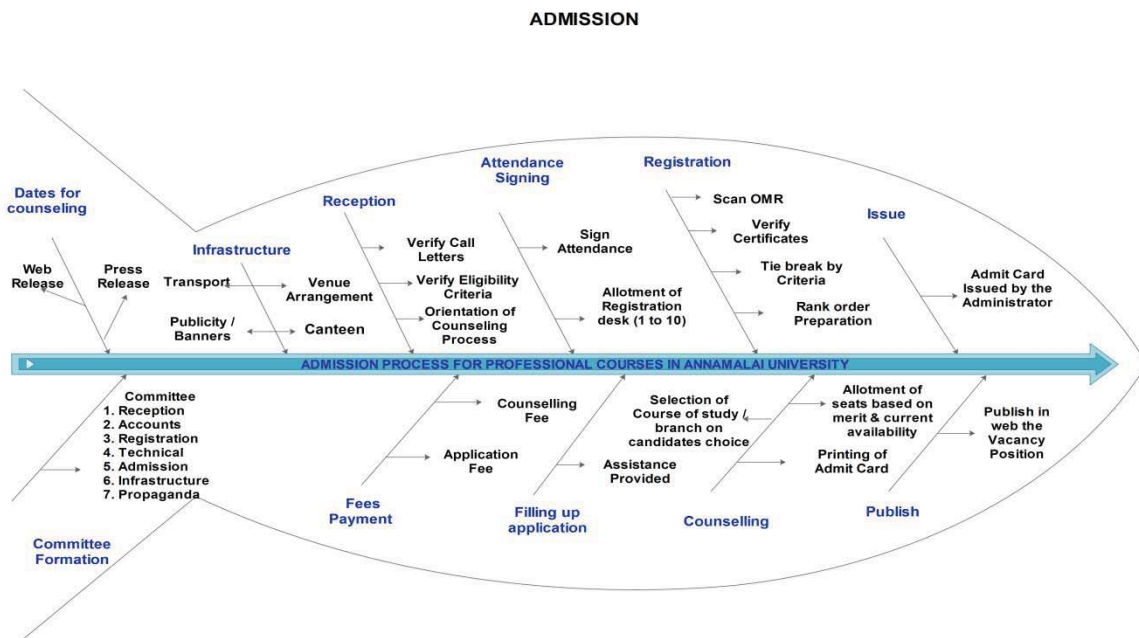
ADMISSION

Dates for counseling

Web Release

Press Release

Infrastructure

Transport

Venue Arrangement

Publicity / Banners

Canteen

Reception

Verify Call Letters

Verify Eligibility Criteria

Orientation of Counseling Process

Attendance Signing

Sign Attendance

Allotment of Registration desk (1 to 10)

Registration

Scan OMR

Verify Certificates

Tie break by Criteria

Rank order Preparation

Issue

Admit Card Issued by the Administrator

ADMISSION PROCESS FOR PROFESSIONAL COURSES IN ANNAMALAI UNIVERSITY

Committee
1. Reception
2. Accounts
3. Registration
4. Technical
5. Admission
6. Infrastructure
7. Propaganda

Committee Formation

Counselling Fee

Application Fee

Fees Payment

Selection of Course of study / branch on candidates choice

Assistance Provided

Filling up application

Allotment of seats based on merit & current availability

Printing of Admit Card

Counselling

Publish in web the Vacancy Position

Publish